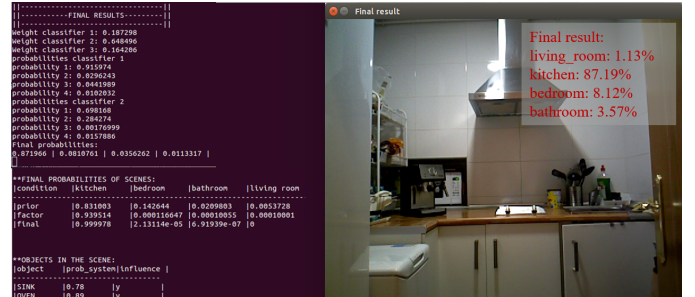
||------------------------------||
||----------FINAL RESULTS---------||
Weight classifier 1: 0.187298
Weight classifier 2: 0.648496
Weight classifier 3: 0.164206
probabilities classifier 1
probability 1: 0.915974
probability 2: 0.0296243
probability 3: 0.0441989
probability 4: 0.0102032
probabilities classifier 2
probability 1: 0.698168
probability 2: 0.284274
probability 3: 0.00176999
probability 4: 0.0157886
Final probabilities:
[0.871966 | 0.0810761 | 0.0356262 | 0.0113317 |

**FINAL PROBABILITIES OF SCENES:

| condition | kitchen | bedroom | bathroom | living room |
|---|---|---|---|---|
| prior | 0.831003 | 0.142644 | 0.0209803 | 0.0053728 |
| factor | 0.939514 | 0.000116647 | 0.00010055 | 0.00010001 |
| final | 0.999978 | 2.13114e-05 | 6.91939e-07 | 0 |

**OBJECTS IN THE SCENE:

| object | prob_system | influence |
|---|---|---|
| SINK | 0.78 | y |
| OVEN | 0.89 | y |

Final result

Final result:
living_room: 1.13%
kitchen: 87.19%
bedroom: 8.12%
bathroom: 3.57%